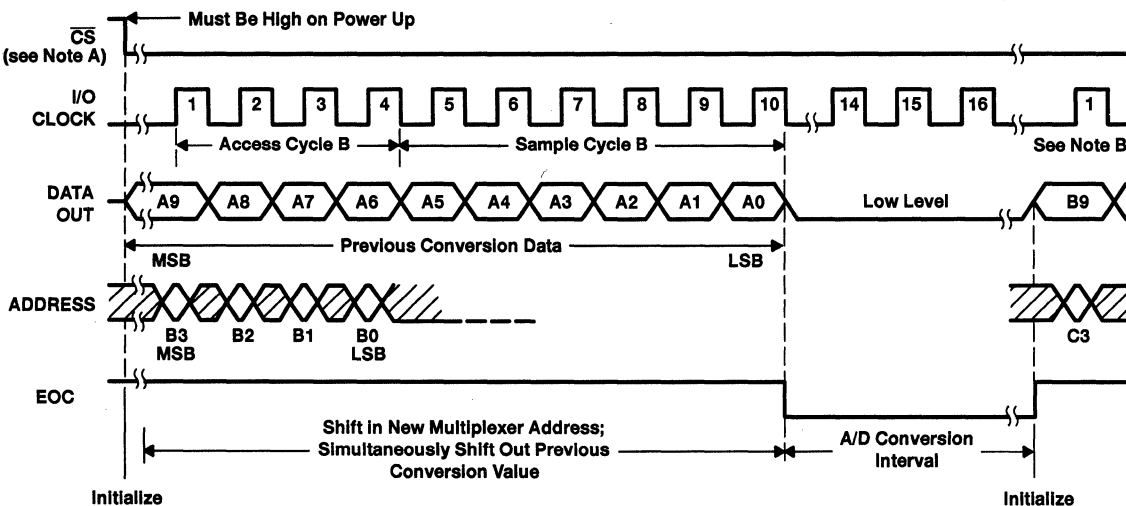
Must Be High on Power Up

$\overline{CS}$
(see Note A)

I/O
CLOCK

1 2 3 4 5 6 7 8 9 10 14 15 16 1

Access Cycle B

Sample Cycle B

See Note B

DATA
OUT

A9 A8 A7 A6 A5 A4 A3 A2 A1 A0

Low Level

B9

Previous Conversion Data

MSB

LSB

ADDRESS

B3
MSB

B2

B1

B0
LSB

C3

EOC

Shift in New Multiplexer Address;
Simultaneously Shift Out Previous
Conversion Value

A/D Conversion
Interval

Initialize

Initialize